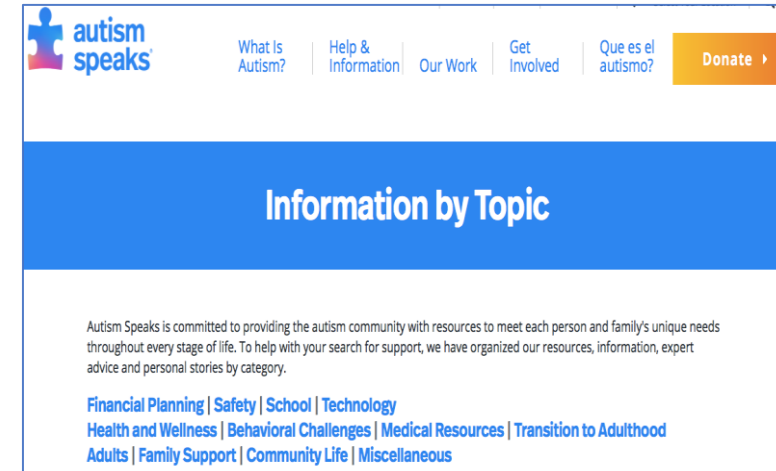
autism speaks®

What Is Autism? | Help & Information | Our Work | Get Involved | Que es el autismo? | Donate ›

Information by Topic

Autism Speaks is committed to providing the autism community with resources to meet each person and family's unique needs throughout every stage of life. To help with your search for support, we have organized our resources, information, expert advice and personal stories by category.

Financial Planning | Safety | School | Technology
Health and Wellness | Behavioral Challenges | Medical Resources | Transition to Adulthood
Adults | Family Support | Community Life | Miscellaneous